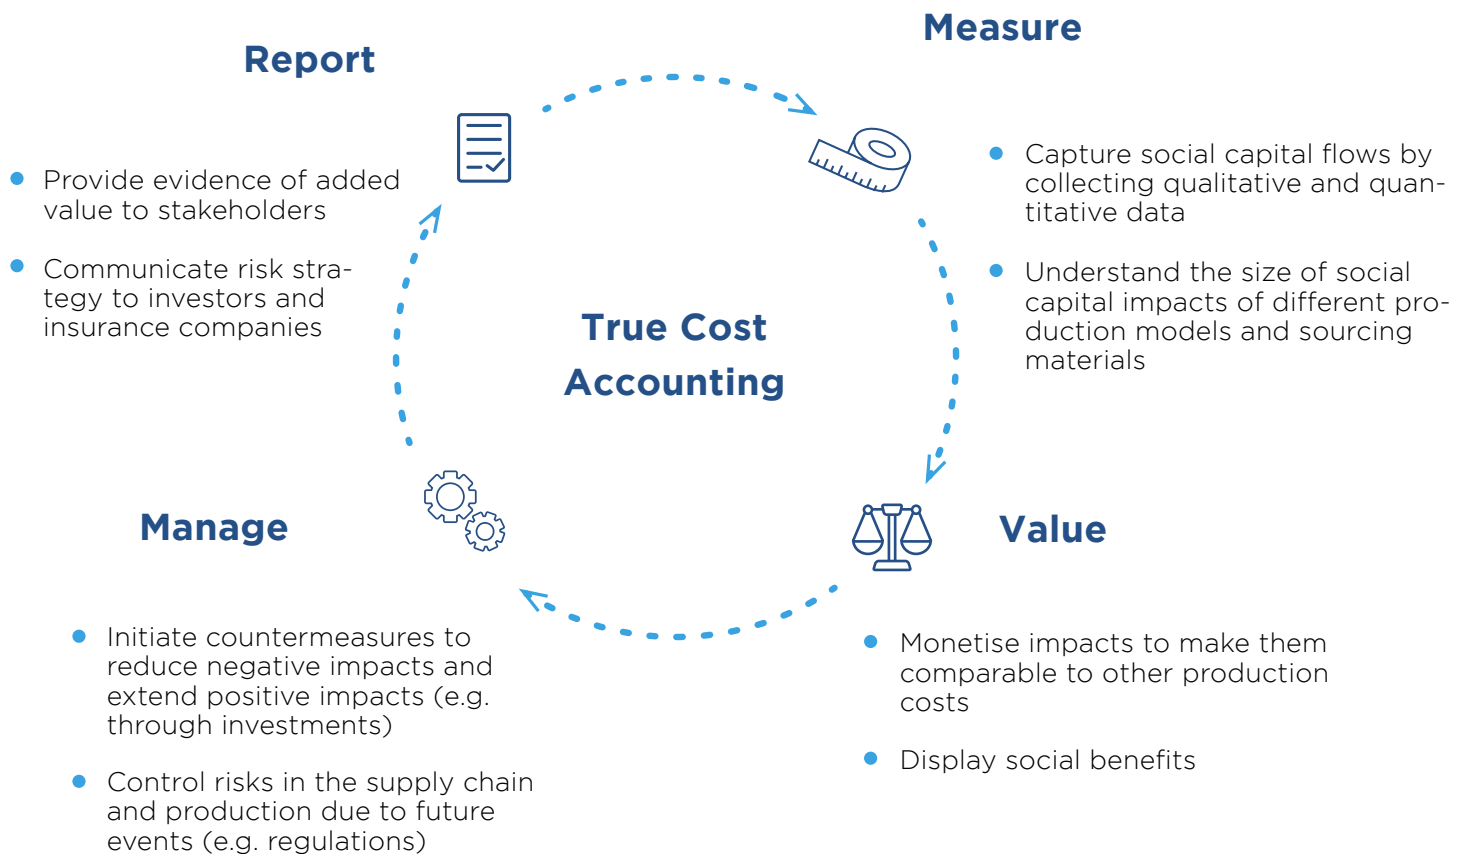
Report

- Provide evidence of added value to stakeholders
- Communicate risk strategy to investors and insurance companies

Measure

- Capture social capital flows by collecting qualitative and quantitative data
- Understand the size of social capital impacts of different production models and sourcing materials

True Cost Accounting

Manage

- Initiate countermeasures to reduce negative impacts and extend positive impacts (e.g. through investments)
- Control risks in the supply chain and production due to future events (e.g. regulations)

Value

- Monetise impacts to make them comparable to other production costs
- Display social benefits